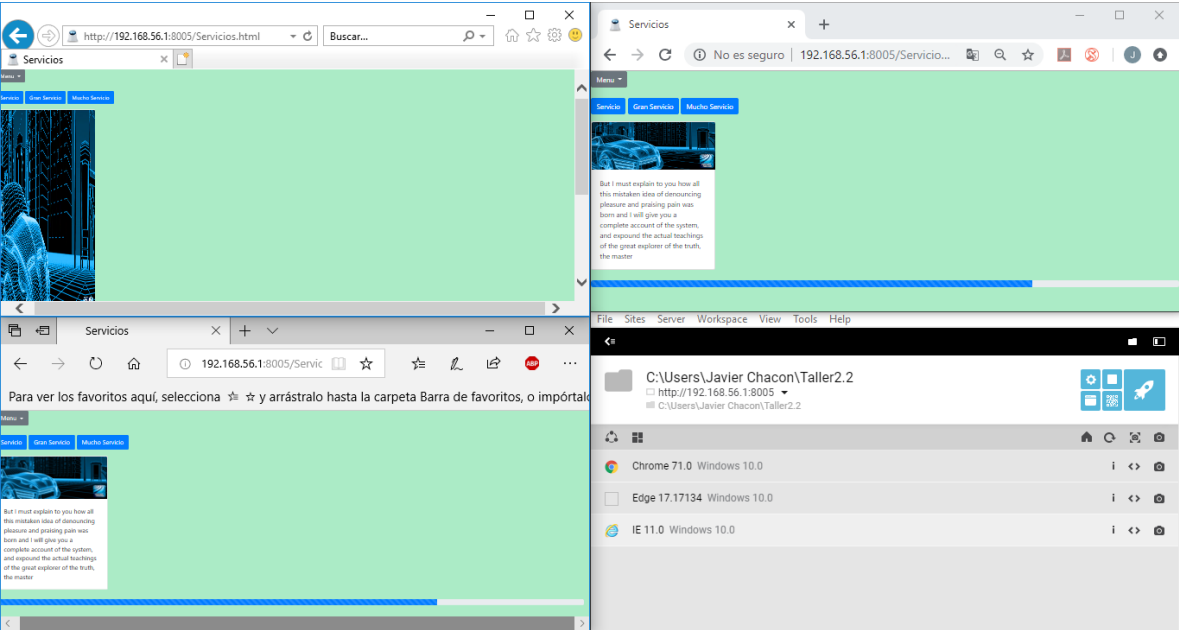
http://192.168.56.1:8005/Servicios.html
Buscar...
Servicios
Menu
Servicio
Gran Servicio
Mucho Servicio

Servicios
No es seguro | 192.168.56.1:8005/Servicio...
Menu
Servicio
Gran Servicio
Mucho Servicio
But I must explain to you how all this mistaken idea of denouncing pleasure and praising pain was born and I will give you a complete account of the system, and expound the actual teachings of the great explorer of the truth, the master

Servicios
192.168.56.1:8005/Servic
Para ver los favoritos aquí, selecciona ☆ y arrástralo hasta la carpeta Barra de favoritos, o impórtalo
Menu
Servicio
Gran Servicio
Mucho Servicio
But I must explain to you how all this mistaken idea of denouncing pleasure and praising pain was born and I will give you a complete account of the system, and expound the actual teachings of the great explorer of the truth, the master

File Sites Server Workspace View Tools Help
C:\Users\Javier Chacon\Taller2.2
http://192.168.56.1:8005
C:\Users\Javier Chacon\Taller2.2
Chrome 71.0 Windows 10.0
Edge 17.17134 Windows 10.0
IE 11.0 Windows 10.0